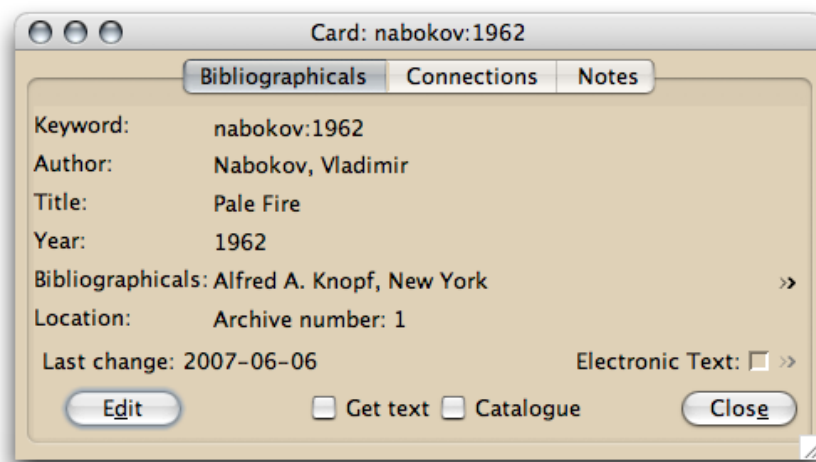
Card: nabokov:1962

Bibliographicals | Connections | Notes

Keyword: nabokov:1962
Author: Nabokov, Vladimir
Title: Pale Fire
Year: 1962
Bibliographicals: Alfred A. Knopf, New York ››
Location: Archive number: 1

Last change: 2007-06-06
Electronic Text: ››

Edit
Get text
Catalogue
Close